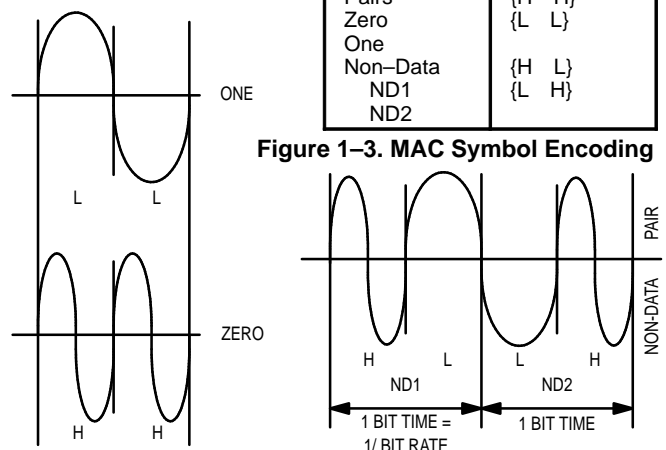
| Pairs | {H H} |
|---|---|
| Zero | {L L} |
| One | |
| Non–Data | {H L} |
| ND1 | {L H} |
| ND2 | |

Figure 1–3. MAC Symbol Encoding

ONE

L L

ZERO

H H

PAIR

NON-DATA

H L L H

ND1 ND2

1 BIT TIME = 1/ BIT RATE

1 BIT TIME